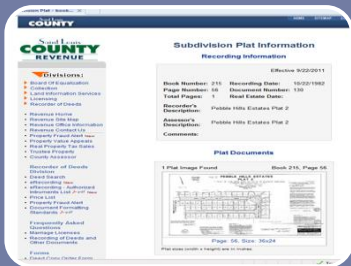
Saint Louis
COUNTY
REVENUE

Divisions:
Board Of Equalization
Collection
Land Information Services
Licensing
Recorder of Deeds

Revenue Home
Revenue Site Map
Revenue Office Information
Revenue Contact Us
Property Fraud Alert
Property Value Appeals
Real Property Tax Sales
Trustee Property
County Assessor

Recorder of Deeds Division
Deed Search
eRecording
eRecording - Authorized Submitters List
Price List
Property Fraud Alert
Document Formatting Standards

Frequently Asked Questions
Marriage Licenses
Recording of Deeds and Other Documents

Forms

Subdivision Plat Information
Recording Information

Effective 9/22/2011

| | | | |
|---|---|---|---|
| Book Number: | 215 | Recording Date: | 10/22/1982 |
| Page Number: | 56 | Document Number: | 130 |
| Total Pages: | 1 | Real Estate Dane: | |
| Recorder's Description: | Pebble Hills Estates Plat 2 | | |
| Assessor's Description: | Pebble Hills Estates Plat 2 | | |
| Comments: | | | |

Plat Documents

1 Plat Image Found

Book 215, Page 56

PEBBLE HILLS ESTATES PLAT 2

Page: 56, Size: 36x24

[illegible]